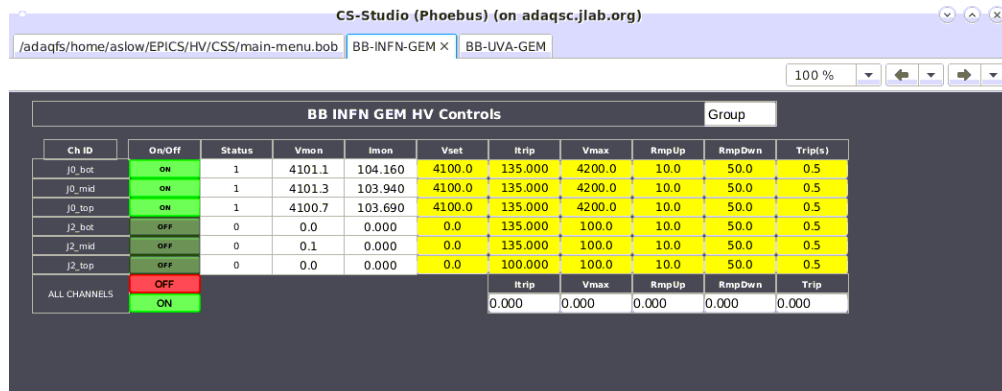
CS-Studio (Phoebus) (on adaqsc.jlab.org)

/adaqfs/home/aslow/EPICS/HV/CSS/main-menu.bob | BB-INFN-GEM × | BB-UVA-GEM

100 %

BB INFN GEM HV Controls

Group

| Ch ID | On/Off | Status | Vmon | Imon | Vset | Itrip | Vmax | RmpUp | RmpDwn | Trip(s) |
|---|---|---|---|---|---|---|---|---|---|---|
| J0_bot | ON | 1 | 4101.1 | 104.160 | 4100.0 | 135.000 | 4200.0 | 10.0 | 50.0 | 0.5 |
| J0_mid | ON | 1 | 4101.3 | 103.940 | 4100.0 | 135.000 | 4200.0 | 10.0 | 50.0 | 0.5 |
| J0_top | ON | 1 | 4100.7 | 103.690 | 4100.0 | 135.000 | 4200.0 | 10.0 | 50.0 | 0.5 |
| J2_bot | OFF | 0 | 0.0 | 0.000 | 0.0 | 135.000 | 100.0 | 10.0 | 50.0 | 0.5 |
| J2_mid | OFF | 0 | 0.1 | 0.000 | 0.0 | 135.000 | 100.0 | 10.0 | 50.0 | 0.5 |
| J2_top | OFF | 0 | 0.0 | 0.000 | 0.0 | 100.000 | 100.0 | 10.0 | 50.0 | 0.5 |

ALL CHANNELS OFF ON

| Itrip | Vmax | RmpUp | RmpDwn | Trip |
|---|---|---|---|---|
| 0.000 | 0.000 | 0.000 | 0.000 | 0.000 |